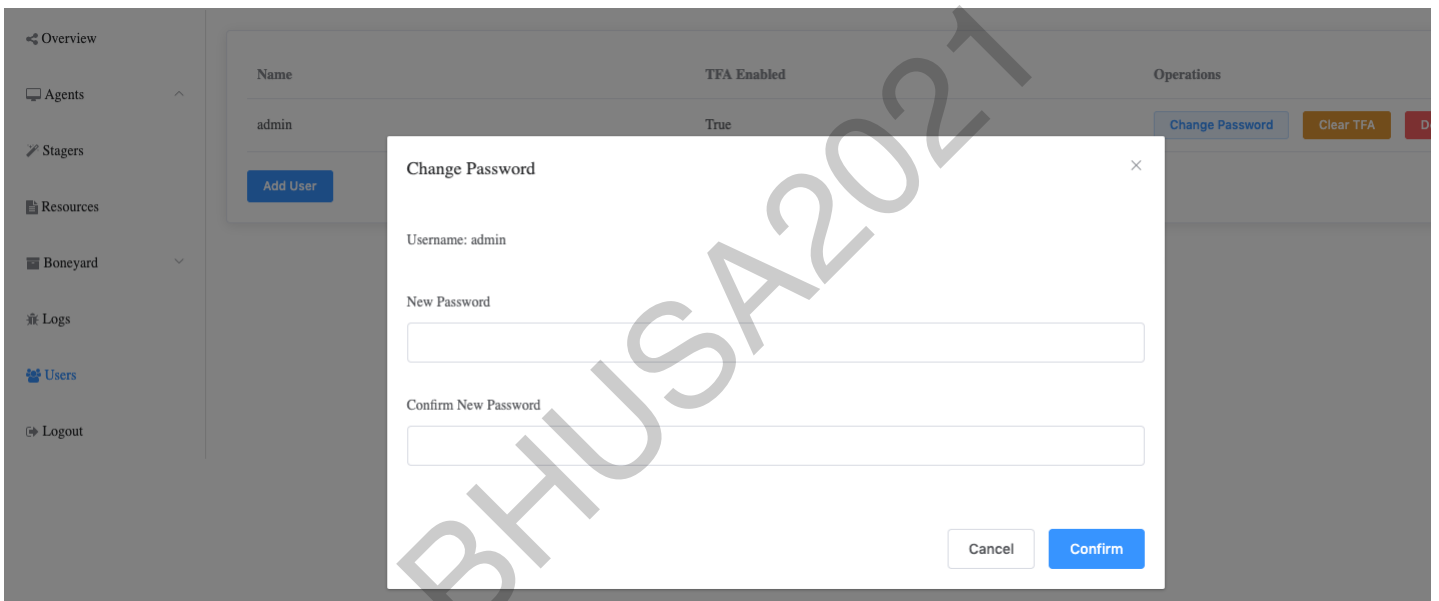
Overview

Agents

Stagers

Resources

Boneyard

Logs

Users

Logout

| Name | TFA Enabled | Operations |
|---|---|---|
| admin | True | Change Password Clear TFA D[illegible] |

Add User

Change Password

×

Username: admin

New Password

Confirm New Password

Cancel

Confirm

BHUSA2021